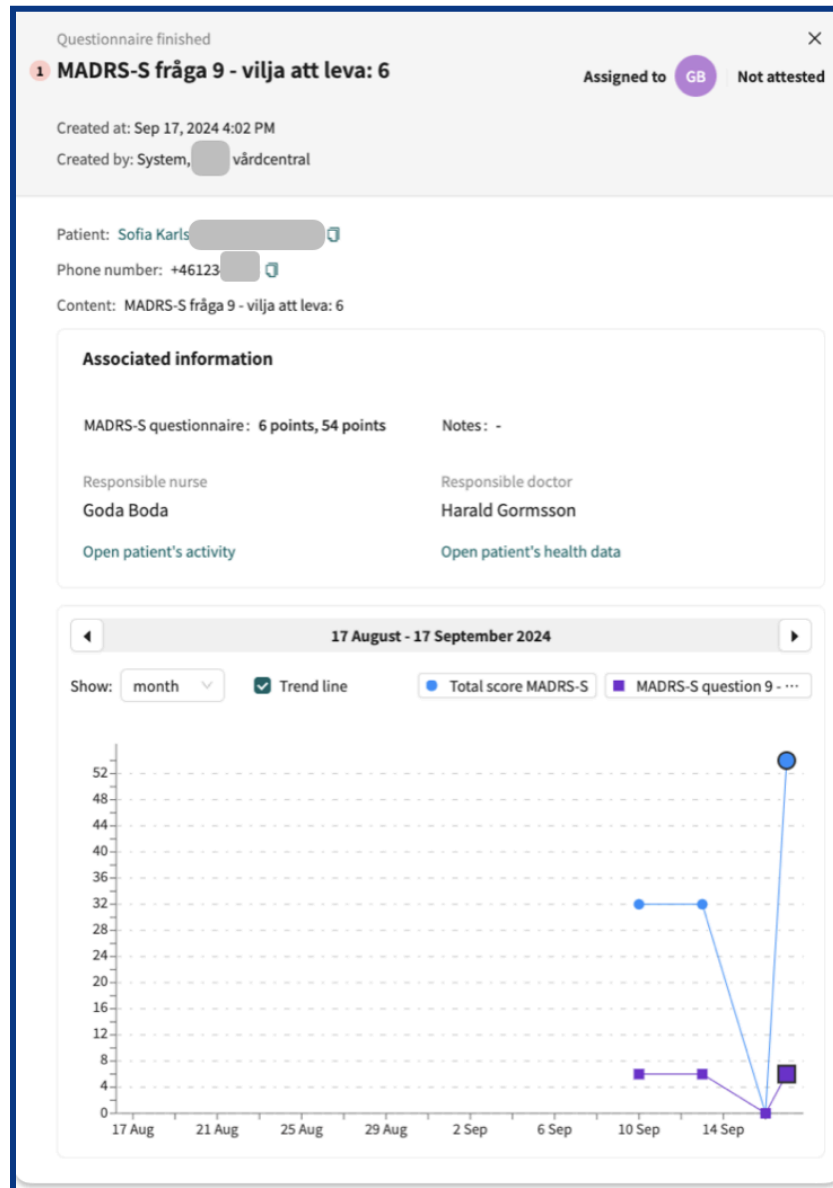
Questionnaire finished

1 MADRS-S fråga 9 - vilja att leva: 6

Assigned to GB Not attested

Created at: Sep 17, 2024 4:02 PM
Created by: System, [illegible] vårdcentral

Patient: Sofia Karls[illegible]
Phone number: +46123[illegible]
Content: MADRS-S fråga 9 - vilja att leva: 6

Associated information

MADRS-S questionnaire: 6 points, 54 points

Notes: -

Responsible nurse
Goda Boda

Responsible doctor
Harald Gormsson

Open patient's activity

Open patient's health data

17 August - 17 September 2024

Show: month

Trend line

Total score MADRS-S

MADRS-S question 9 - ···

52
48
44
40
36
32
28
24
20
16
12
8
4
0

17 Aug 21 Aug 25 Aug 29 Aug 2 Sep 6 Sep 10 Sep 14 Sep